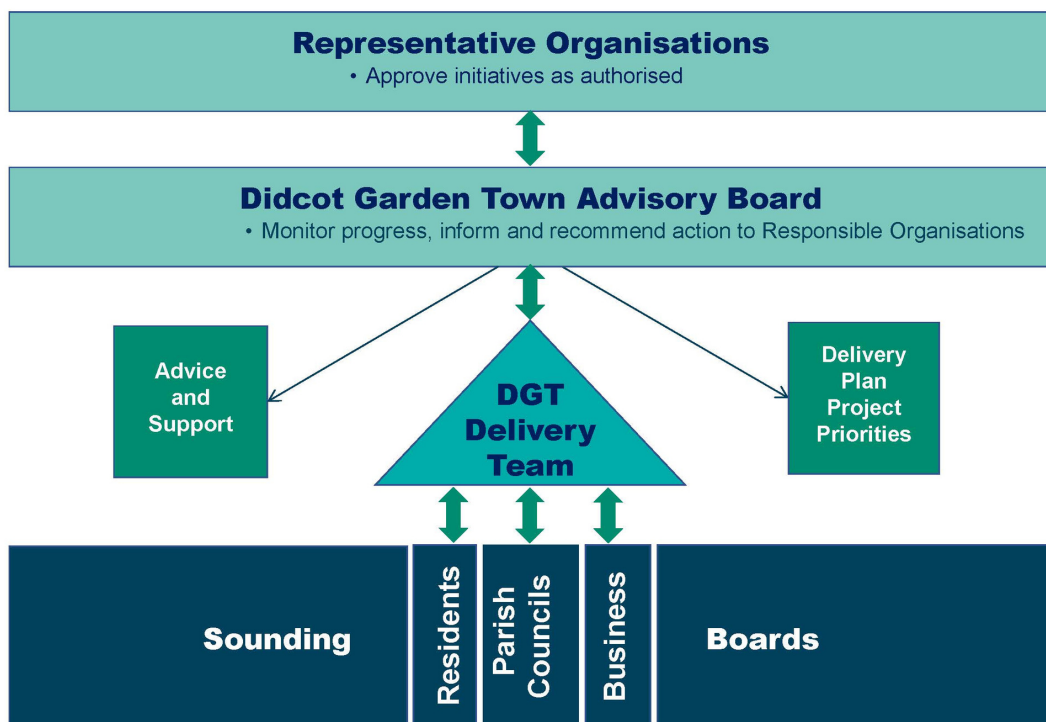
Representative Organisations
• Approve initiatives as authorised

Didcot Garden Town Advisory Board
• Monitor progress, inform and recommend action to Responsible Organisations

Advice and Support

DGT Delivery Team

Delivery Plan Project Priorities

Sounding

Residents

Parish Councils

Business

Boards